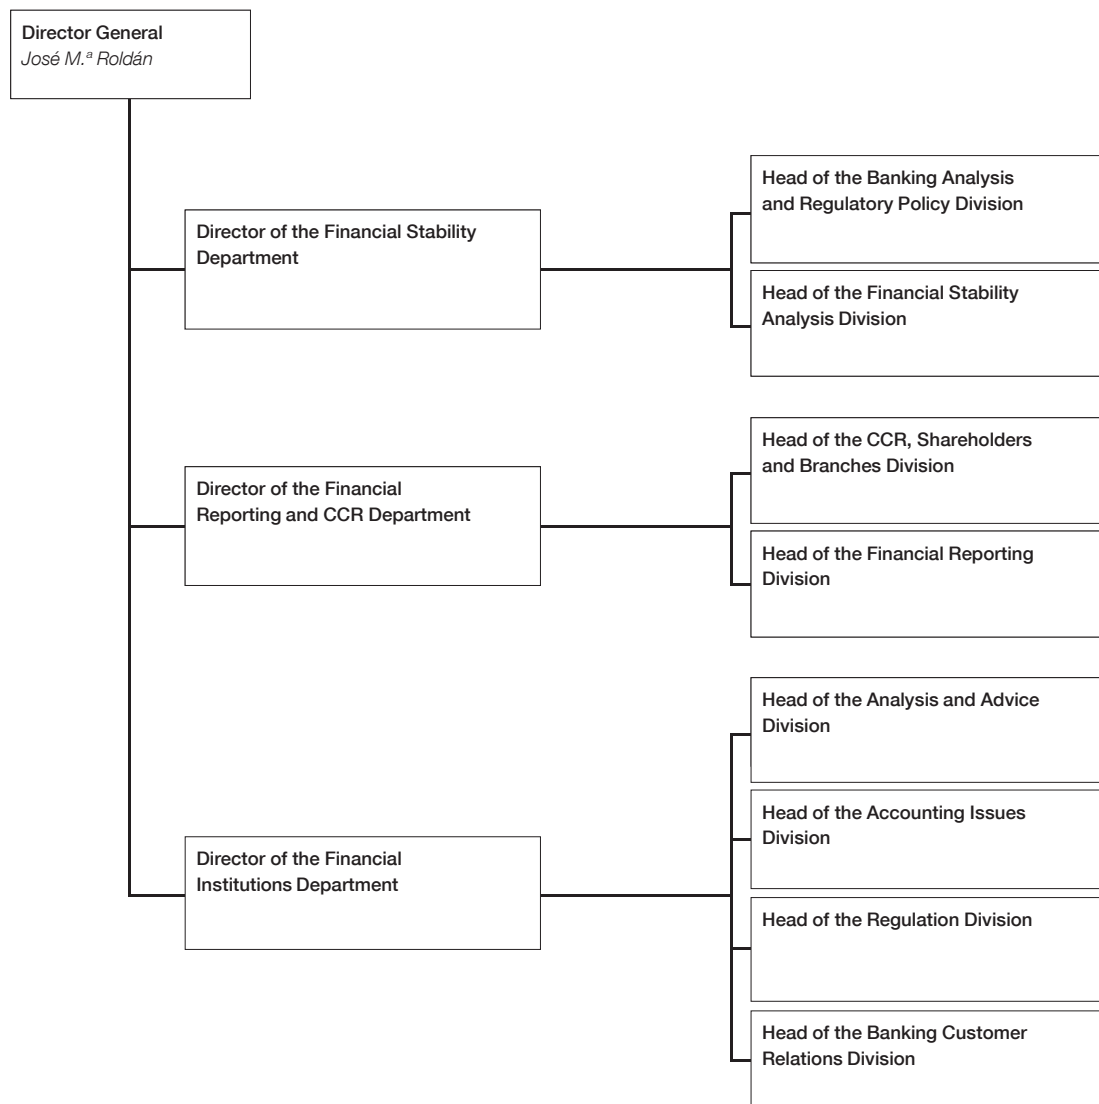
Director General
José M.ª Roldán

Director of the Financial Stability Department

Head of the Banking Analysis and Regulatory Policy Division

Head of the Financial Stability Analysis Division

Director of the Financial Reporting and CCR Department

Head of the CCR, Shareholders and Branches Division

Head of the Financial Reporting Division

Director of the Financial Institutions Department

Head of the Analysis and Advice Division

Head of the Accounting Issues Division

Head of the Regulation Division

Head of the Banking Customer Relations Division